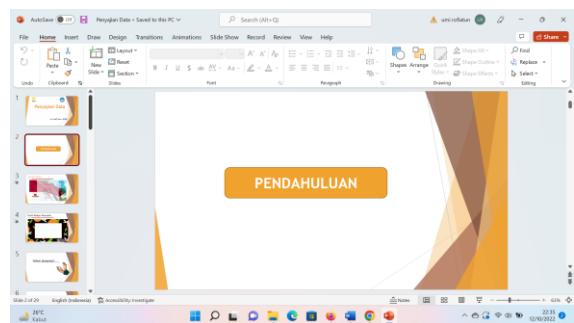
AutoSave Off Penyajian Data • Saved to this PC

Search (Alt+Q)

umi rofiatun

Share

File Home Insert Draw Design Transitions Animations Slide Show Record Review View Help

Paste Undo Clipboard New Slide Layout Reset Section Slides Font Paragraph Shapes Arrange Quick Styles Shape Fill Shape Outline Shape Effects Drawing Find Replace Select Editing

1 Penyajian Data

2

3

4

5 What about...

6

PENDAHULUAN

Slide 2 of 29 English (Indonesia) Accessibility: Investigate Notes 63%

26°C Kabut

22:35 12/10/2022